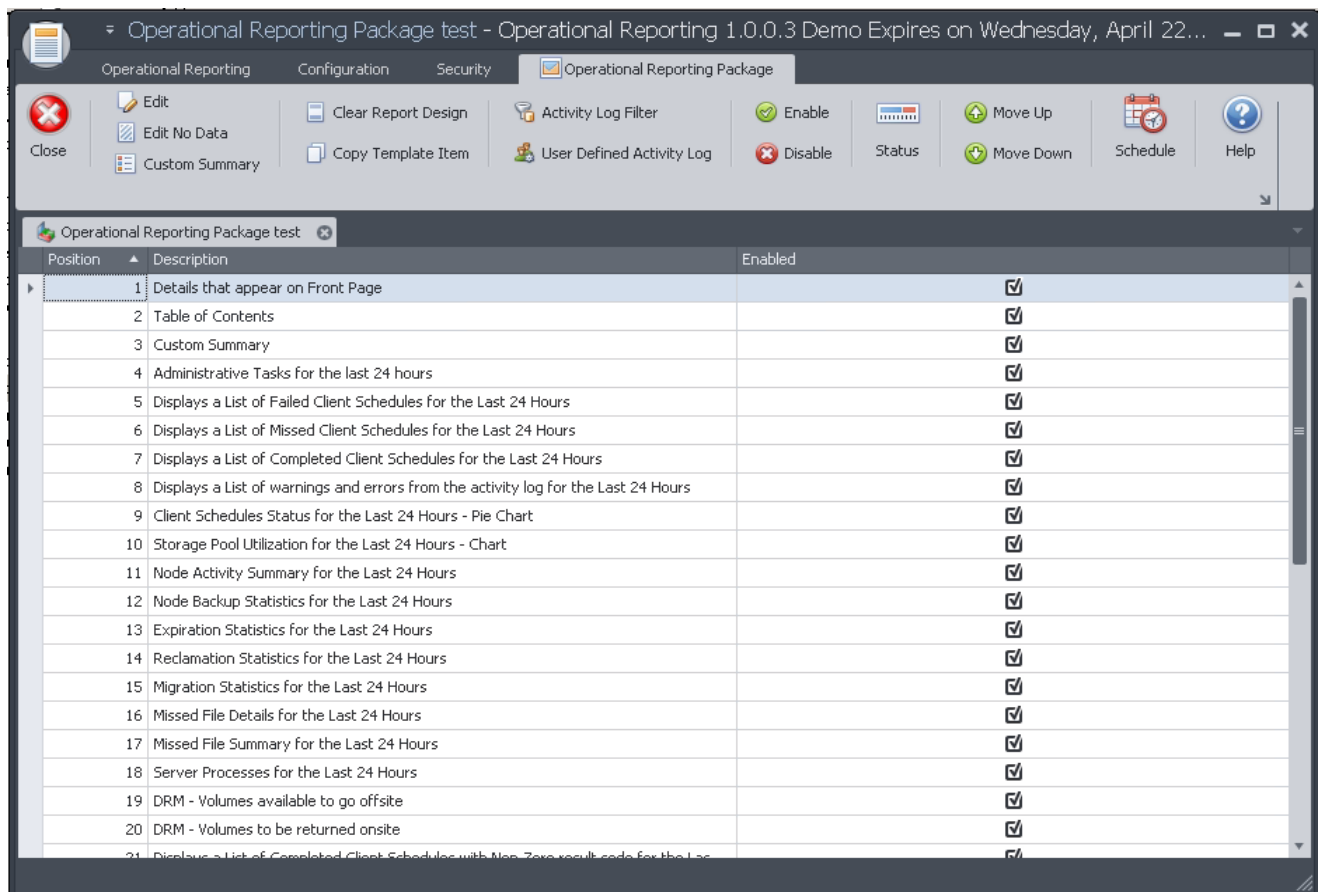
Operational Reporting Package test - Operational Reporting 1.0.0.3 Demo Expires on Wednesday, April 22...

Operational Reporting | Configuration | Security | Operational Reporting Package

Close
Edit
Edit No Data
Custom Summary
Clear Report Design
Copy Template Item
Activity Log Filter
User Defined Activity Log
Enable
Disable
Status
Move Up
Move Down
Schedule
Help

Operational Reporting Package test

| Position | Description | Enabled |
|---|---|---|
| 1 | Details that appear on Front Page | ☑ |
| 2 | Table of Contents | ☑ |
| 3 | Custom Summary | ☑ |
| 4 | Administrative Tasks for the last 24 hours | ☑ |
| 5 | Displays a List of Failed Client Schedules for the Last 24 Hours | ☑ |
| 6 | Displays a List of Missed Client Schedules for the Last 24 Hours | ☑ |
| 7 | Displays a List of Completed Client Schedules for the Last 24 Hours | ☑ |
| 8 | Displays a List of warnings and errors from the activity log for the Last 24 Hours | ☑ |
| 9 | Client Schedules Status for the Last 24 Hours - Pie Chart | ☑ |
| 10 | Storage Pool Utilization for the Last 24 Hours - Chart | ☑ |
| 11 | Node Activity Summary for the Last 24 Hours | ☑ |
| 12 | Node Backup Statistics for the Last 24 Hours | ☑ |
| 13 | Expiration Statistics for the Last 24 Hours | ☑ |
| 14 | Reclamation Statistics for the Last 24 Hours | ☑ |
| 15 | Migration Statistics for the Last 24 Hours | ☑ |
| 16 | Missed File Details for the Last 24 Hours | ☑ |
| 17 | Missed File Summary for the Last 24 Hours | ☑ |
| 18 | Server Processes for the Last 24 Hours | ☑ |
| 19 | DRM - Volumes available to go offsite | ☑ |
| 20 | DRM - Volumes to be returned onsite | ☑ |
| 21 | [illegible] | ☑ |